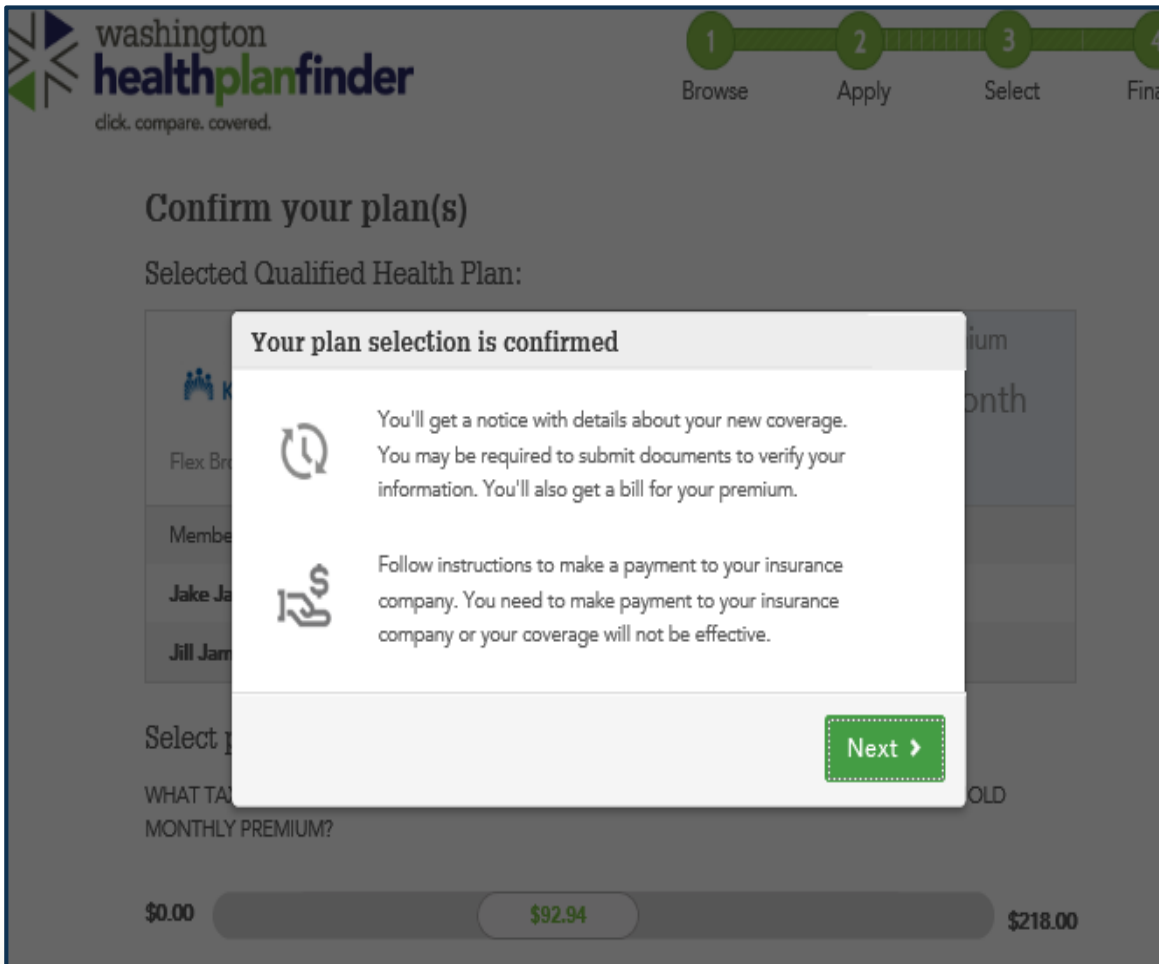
washington healthplanfinder
click. compare. covered.

1 Browse 2 Apply 3 Select 4 Fina

Confirm your plan(s)

Selected Qualified Health Plan:

K

ium

onth

Flex Br

Membe

Jake Ja

Jill Jam

Your plan selection is confirmed

You'll get a notice with details about your new coverage. You may be required to submit documents to verify your information. You'll also get a bill for your premium.

Follow instructions to make a payment to your insurance company. You need to make payment to your insurance company or your coverage will not be effective.

Next ›

Select p

WHAT TA OLD MONTHLY PREMIUM?

$0.00 $92.94 $218.00